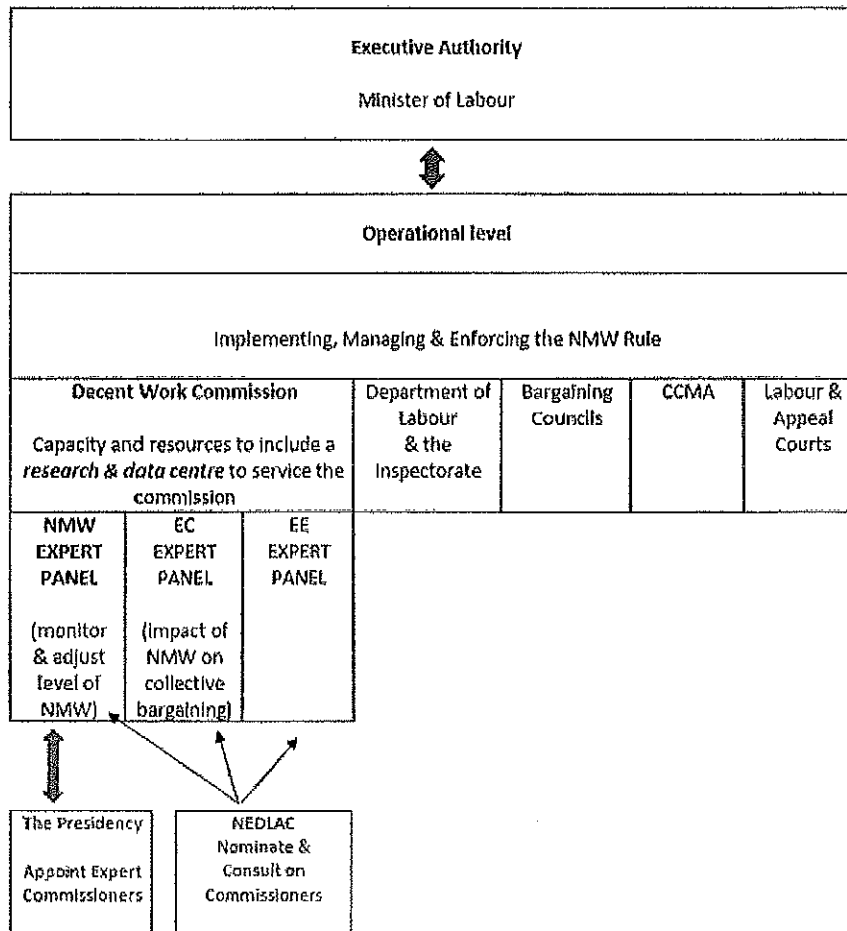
Executive Authority

Minister of Labour

Operational level

Implementing, Managing & Enforcing the NMW Rule

| Decent Work Commission<br><br>Capacity and resources to include a *research & data centre* to service the commission | Department of Labour & the Inspectorate | Bargaining Councils | CCMA | Labour & Appeal Courts |
|---|---|---|---|---|

| NMW EXPERT PANEL<br><br>(monitor & adjust level of NMW) | EC EXPERT PANEL<br><br>(impact of NMW on collective bargaining) | EE EXPERT PANEL |
|---|---|---|

The Presidency

Appoint Expert Commissioners

NEDLAC Nominate & Consult on Commissioners